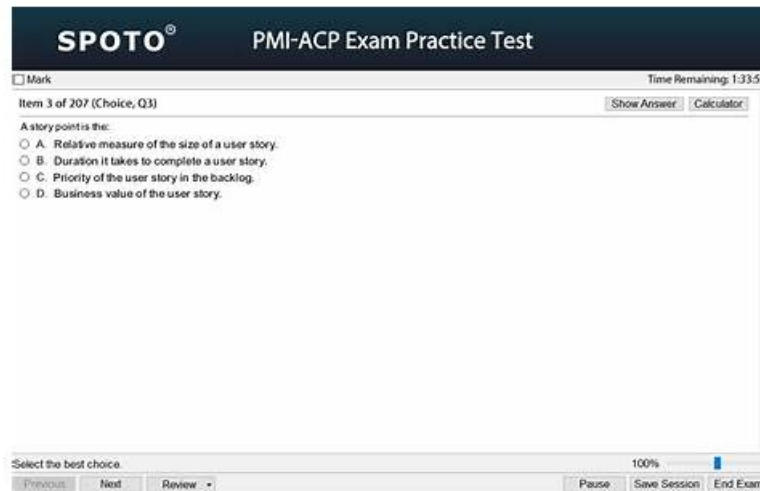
SPOTO® PMI-ACP Exam Practice Test

Mark

Time Remaining: 1:33:5

Item 3 of 207 (Choice, Q3)

Show Answer Calculator

A story point is the:

A. Relative measure of the size of a user story.
B. Duration it takes to complete a user story.
C. Priority of the user story in the backlog.
D. Business value of the user story.

Select the best choice.

100%

Previous Next Review

Pause Save Session End Exam